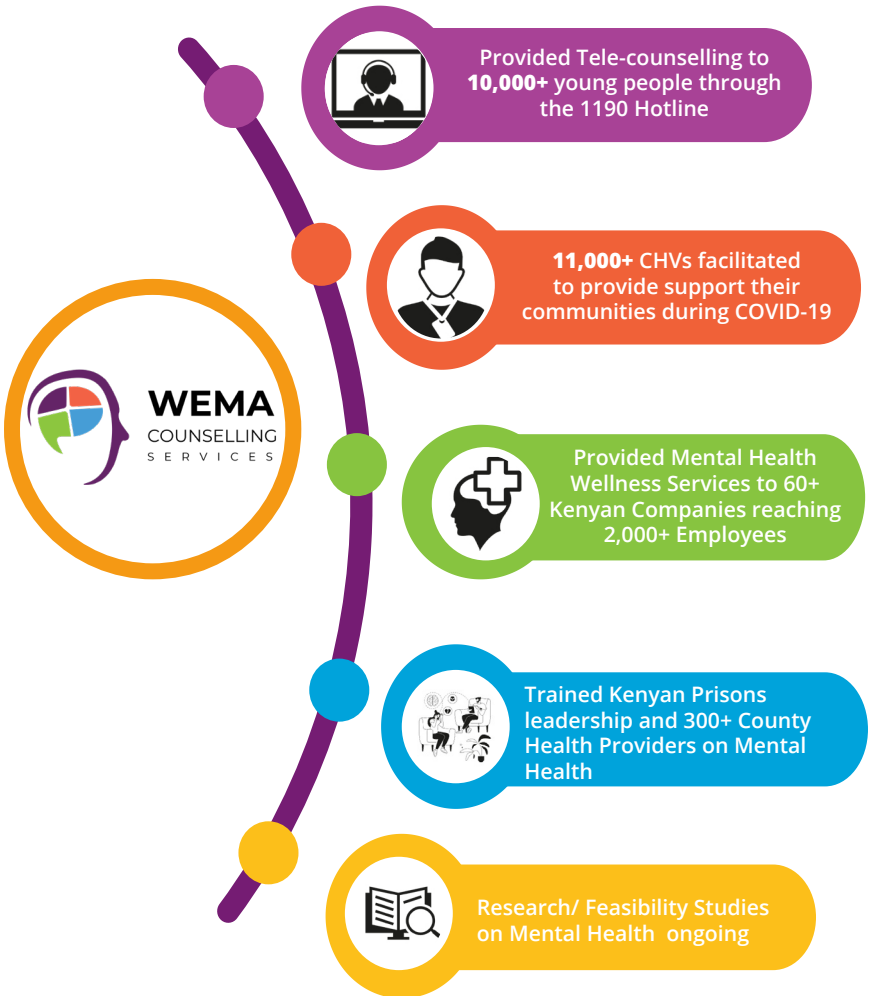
WEMA
COUNSELLING
SERVICES

Provided Tele-counselling to 10,000+ young people through the 1190 Hotline

11,000+ CHVs facilitated to provide support their communities during COVID-19

Provided Mental Health Wellness Services to 60+ Kenyan Companies reaching 2,000+ Employees

Trained Kenyan Prisons leadership and 300+ County Health Providers on Mental Health

Research/ Feasibility Studies on Mental Health ongoing